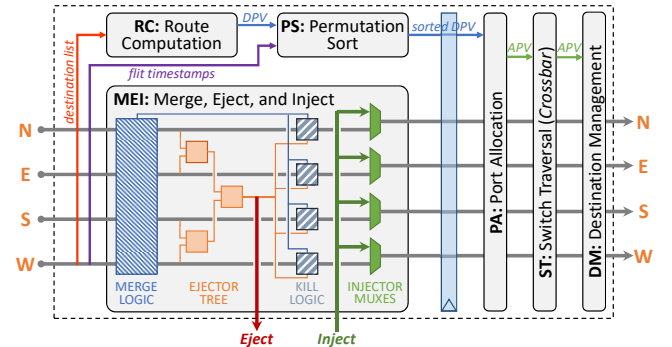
RC: Route Computation

DPV

PS: Permutation Sort

sorted DPV

destination list

flit timestamps

MEI: Merge, Eject, and Inject

APV

APV

PA: Port Allocation

ST: Switch Traversal (Crossbar)

DM: Destination Management

N

E

S

W

N

E

S

W

MERGE LOGIC

EJECTOR TREE

KILL LOGIC

INJECTOR MUXES

Eject

Inject